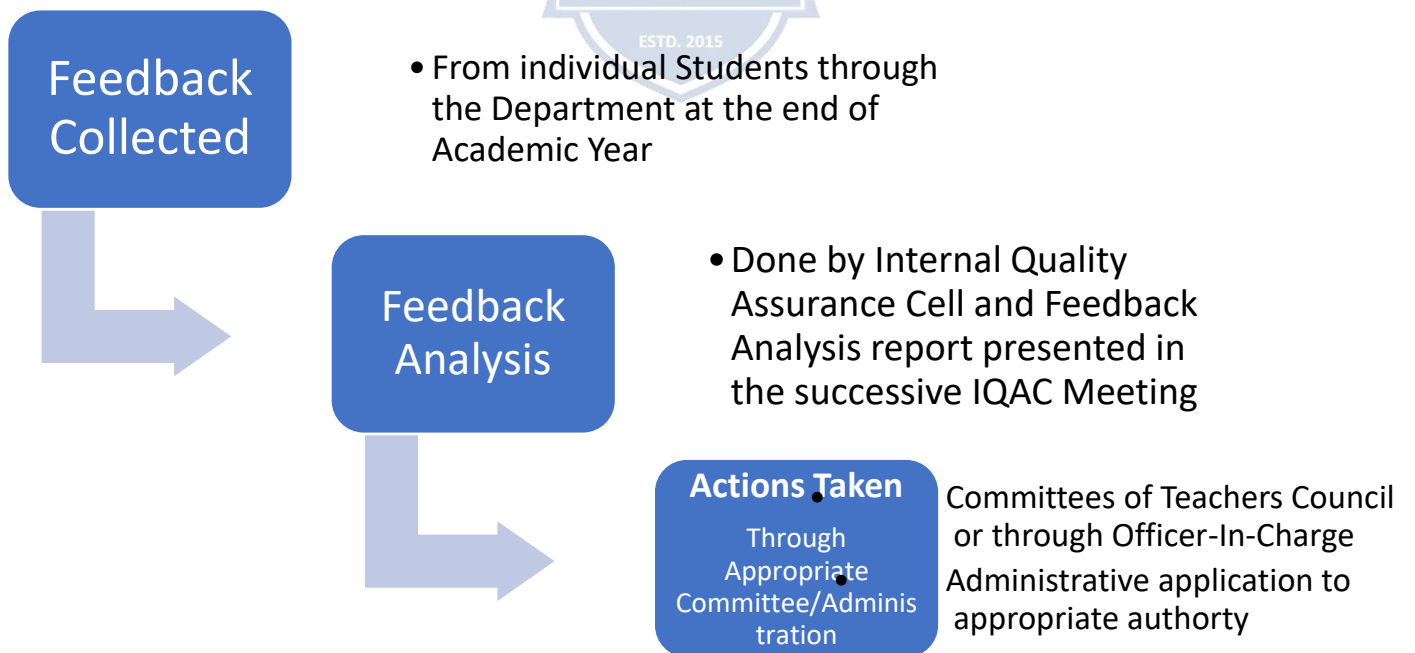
ESTD. 2015

Feedback Collected

• From individual Students through the Department at the end of Academic Year

Feedback Analysis

• Done by Internal Quality Assurance Cell and Feedback Analysis report presented in the successive IQAC Meeting

Actions Taken

Through Appropriate Committee/Adminis tration

• Committees of Teachers Council or through Officer-In-Charge

• Administrative application to appropriate authorty